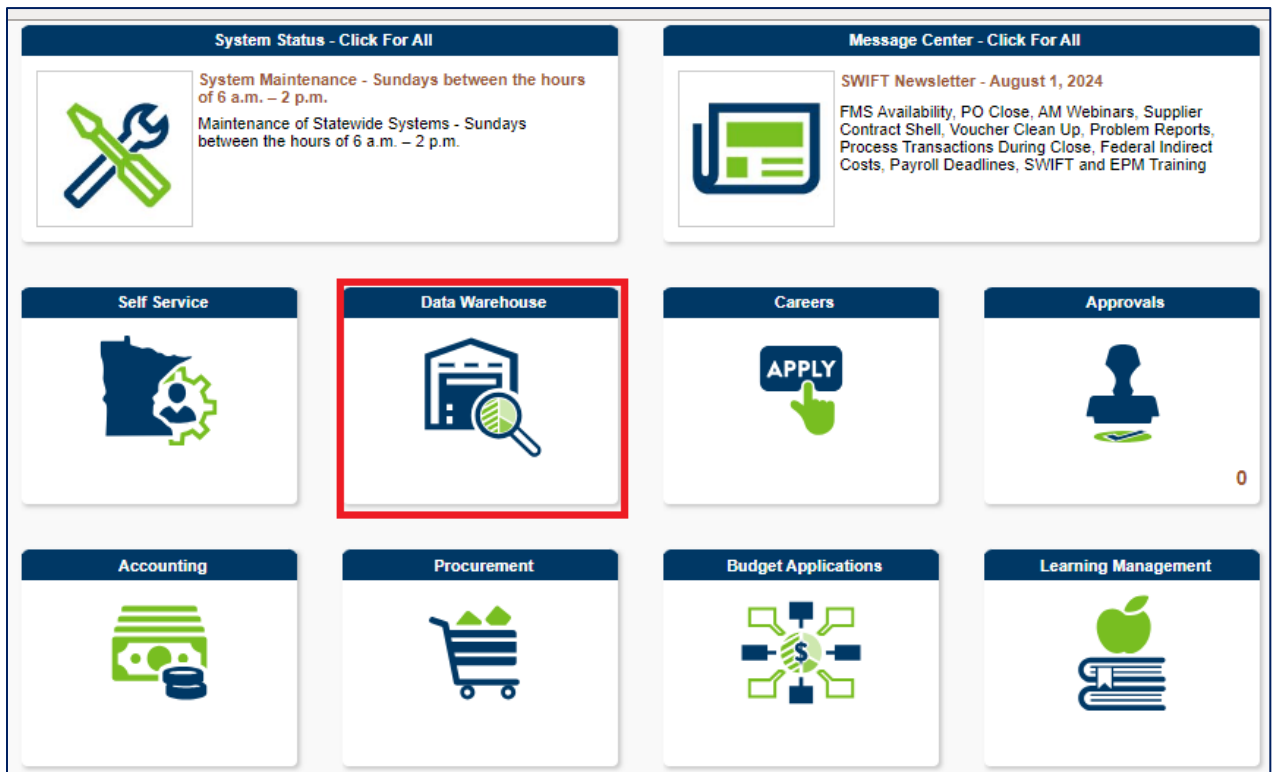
System Status - Click For All

System Maintenance - Sundays between the hours of 6 a.m. – 2 p.m.

Maintenance of Statewide Systems - Sundays between the hours of 6 a.m. – 2 p.m.

Message Center - Click For All

SWIFT Newsletter - August 1, 2024

FMS Availability, PO Close, AM Webinars, Supplier Contract Shell, Voucher Clean Up, Problem Reports, Process Transactions During Close, Federal Indirect Costs, Payroll Deadlines, SWIFT and EPM Training

Self Service

Data Warehouse

Careers

APPLY

Approvals

0

Accounting

Procurement

Budget Applications

$

Learning Management